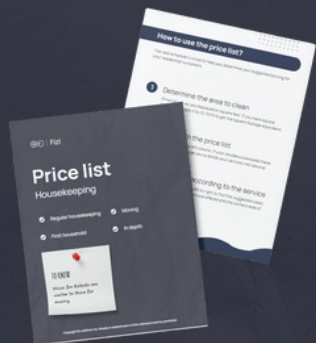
How to use the price list?

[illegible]

1 Determine the area to clean

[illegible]

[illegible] the price list

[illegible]

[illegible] according to the service

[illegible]

Fizl

Price list

Housekeeping

Regular housekeeping

Moving

First household

In depth

TO KNOW

Prices for Rebate are similar to those for moving

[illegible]